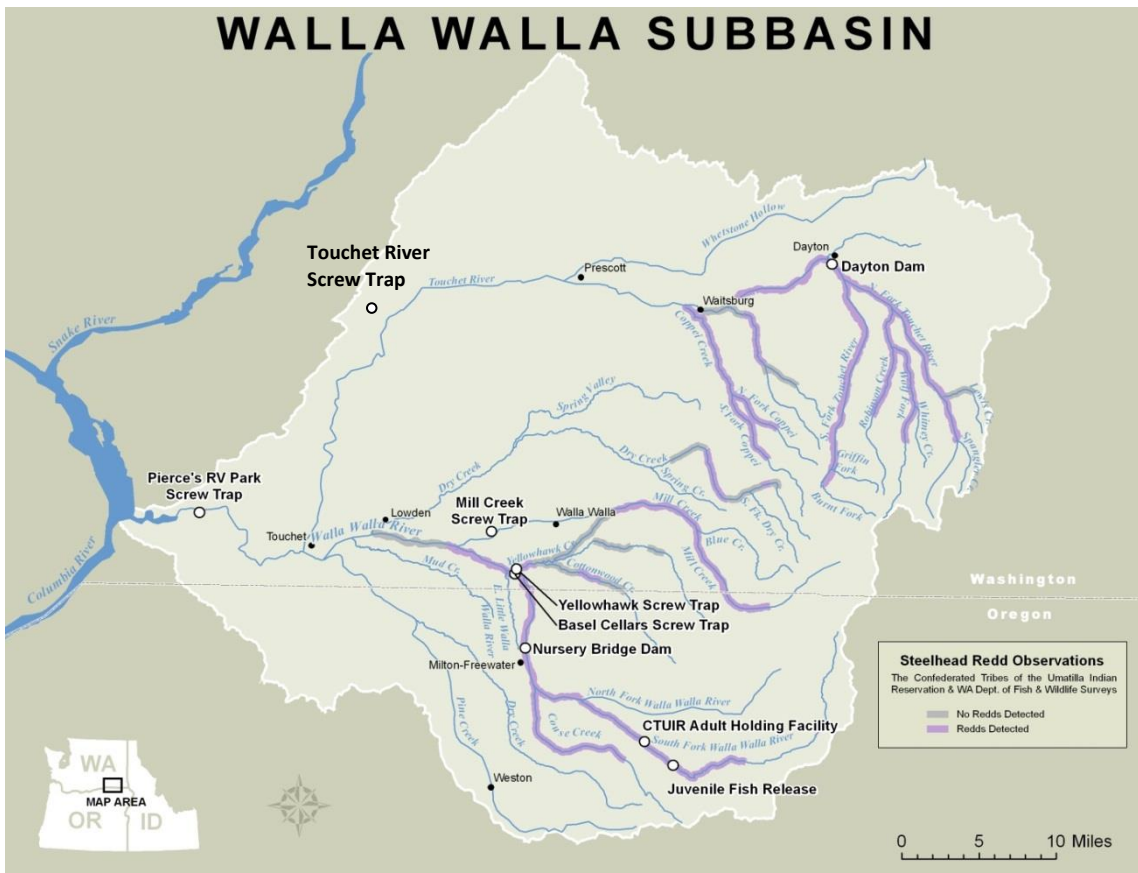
WALLA WALLA SUBBASIN

Snake River

Columbia River

Touchet River Screw Trap

Whetstone Hollow

Dayton

Dayton Dam

Prescott

Touchet River

Waitsburg

Coppei Creek

N. Fork Touchet River

N. Fork Coppei

S. Fork Coppei

S. Fork Touchet River

Robinson Creek

Wolf Fork

Whiney Cr.

Griffin Fork

Burnt Fork

Spangler Cr.

Spring Valley

Dry Creek

Spring Cr.

S. Fk. Dry Cr.

Pierce's RV Park Screw Trap

Dry Creek

Lowden

Mill Creek Screw Trap

Walla Walla

Mill Creek

Blue Cr.

Mill Creek

Touchet

Walla Walla River

Yellowhawk Cr.

Cottonwood Cr.

Mud Cr.

E. Little Walla Walla River

Washington

Oregon

Yellowhawk Screw Trap

Basel Cellars Screw Trap

Nursery Bridge Dam

Milton-Freewater

North Fork Walla Walla River

CTUIR Adult Holding Facility

South Fork Walla Walla River

Couse Creek

Pine Creek

Dry Creek

Weston

Juvenile Fish Release

Steelhead Redd Observations
The Confederated Tribes of the Umatilla Indian Reservation & WA Dept. of Fish & Wildlife Surveys

No Redds Detected
Redds Detected

WA
MAP AREA
OR
ID

0 5 10 Miles